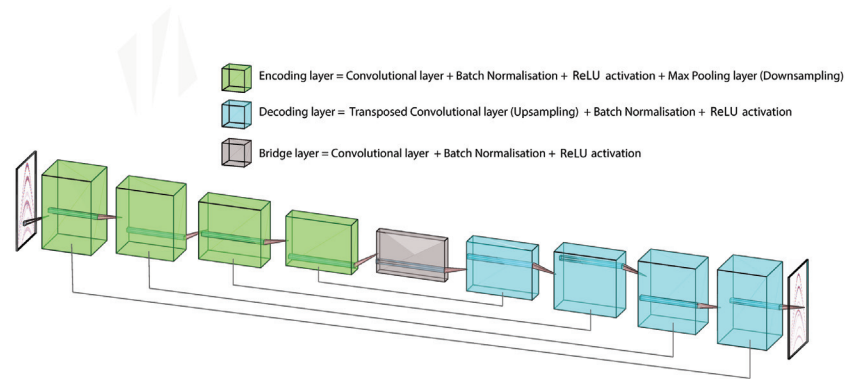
Encoding layer = Convolutional layer + Batch Normalisation + ReLU activation + Max Pooling layer (Downsampling)

Decoding layer = Transposed Convolutional layer (Upsampling) + Batch Normalisation + ReLU activation

Bridge layer = Convolutional layer + Batch Normalisation + ReLU activation